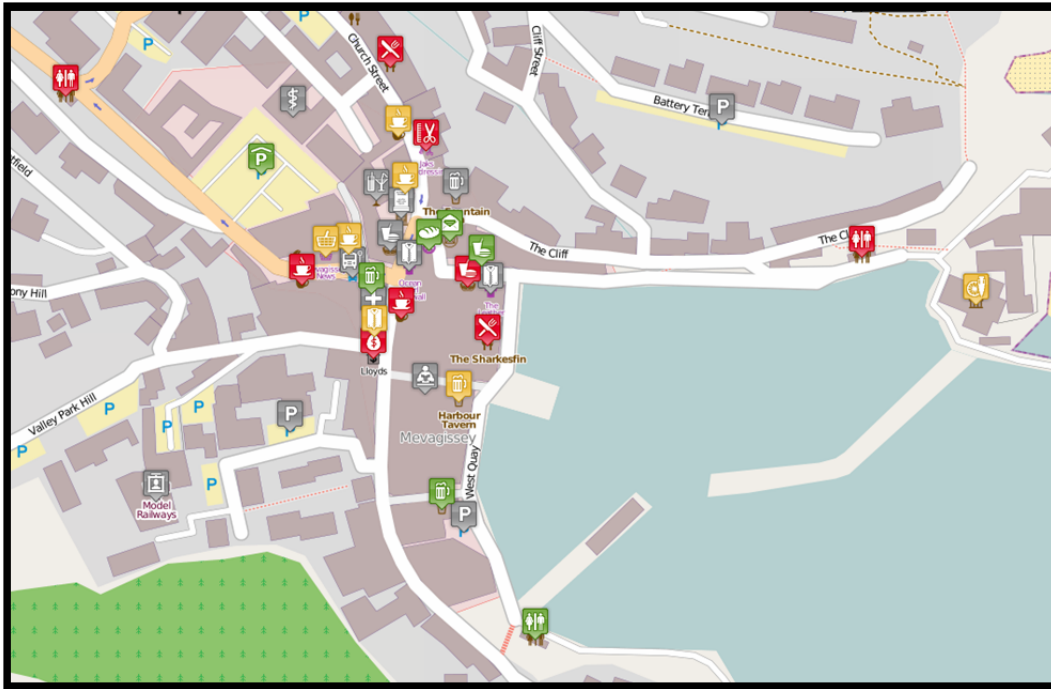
P
Church Street
Cliff Street
Battery Ter
P
tfield
Jake
dress
The Fountain
The Cliff
The Cl
agiss
News
Ocean
all
The
ony Hill
The Sharkesfin
Lloyds
Valley Park Hill
P
P
P
P
P
Harbour
Tavern
Mevagissey
West Quay
P
Model
Railways
P